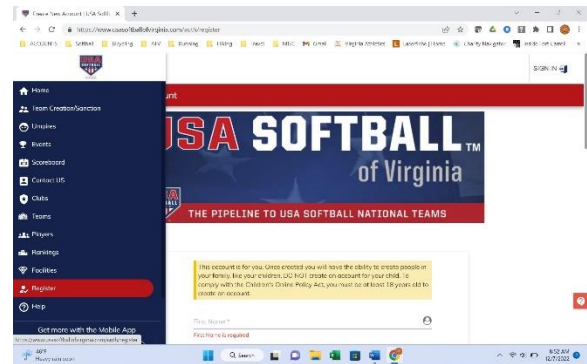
Create New Account | USA Softb... ×  +

https://www.usasoftballofvirginia.com/usa/register

ACCIDENTS | Softball | Bicycling | MV | Running | Hiking | Travel | MISC | Gmail | Virginia Athletes | LaserFiche | Login | Charity Navigator | Inside Lent Creek

SIGN IN

Home
Team Creation/Sanction
Umpires
Events
Scoreboard
Contact US
Clubs
Teams
Players
Rankings
Facilities
Register
Help

Get more with the Mobile App

unt

USA SOFTBALL™
of Virginia

THE PIPELINE TO USA SOFTBALL NATIONAL TEAMS

This account is for you. Once created you will have the ability to create people in your family, like your children. DO NOT create an account for your child. To comply with the Children's Online Policy Act, you must be at least 18 years old to create an account.

First Name*
First Name is required

https://www.usasoftballofvirginia.com/usa/register

49°F
Mostly cloudy

Search

8:52 AM
12/7/2022